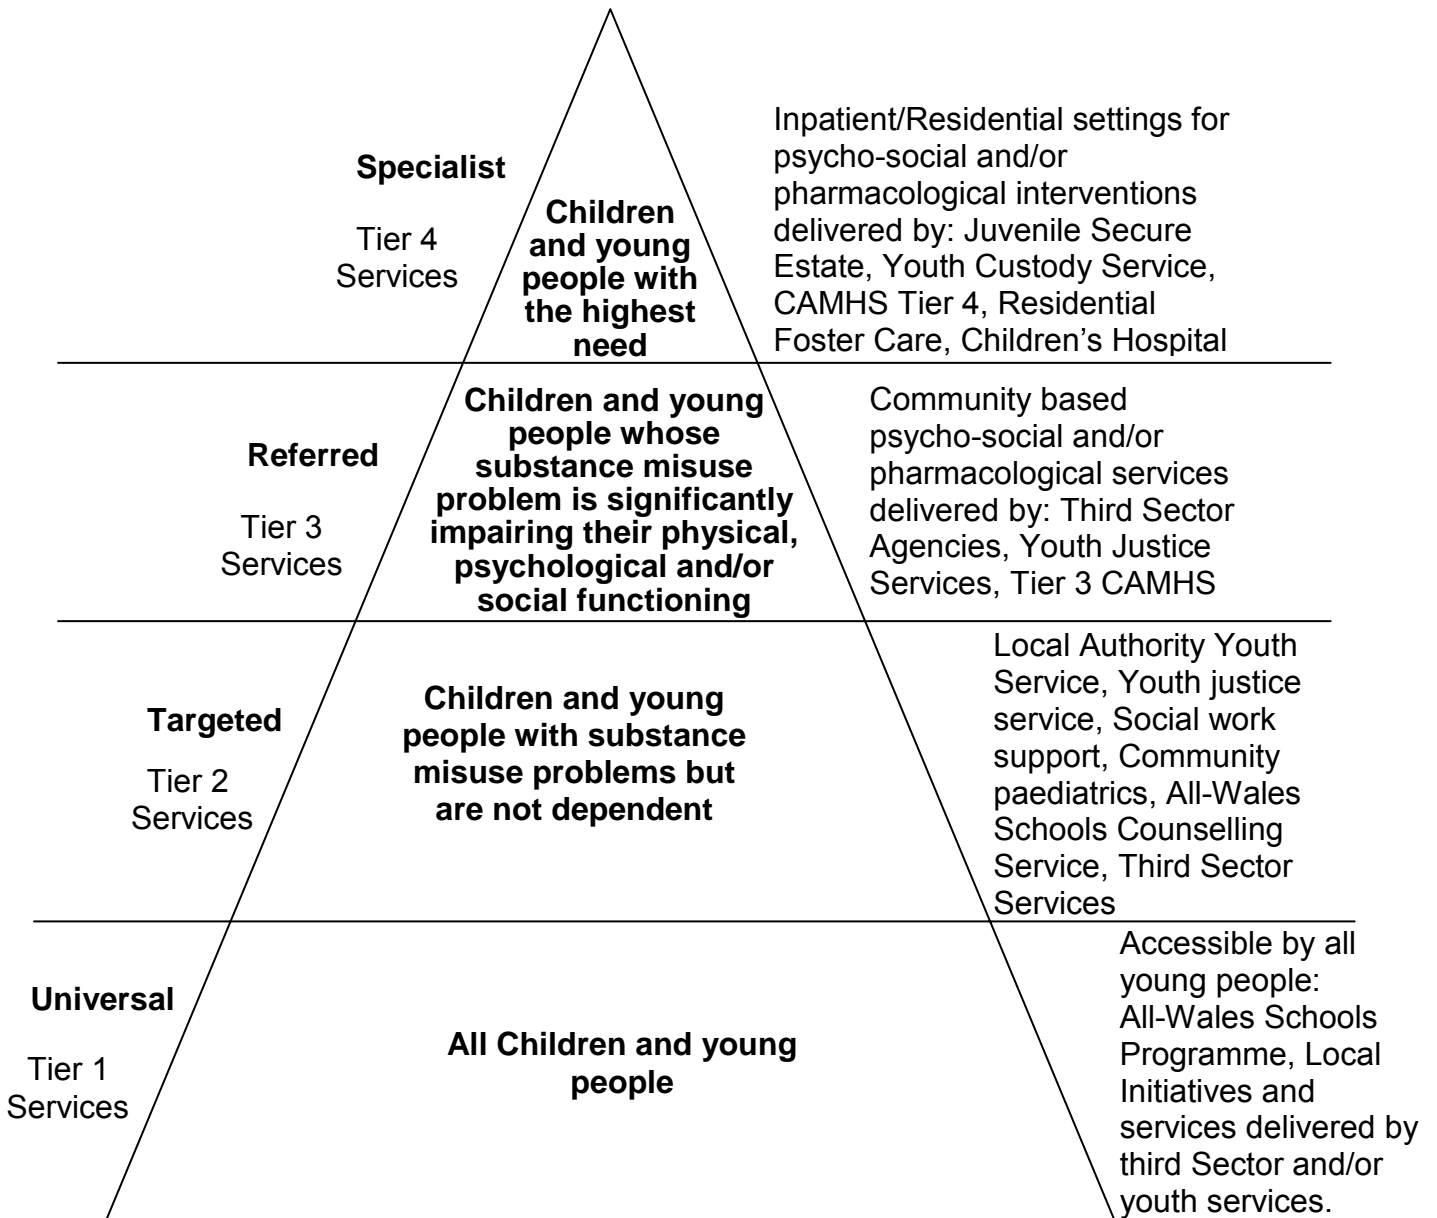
Specialist

Tier 4 Services

Children and young people with the highest need

Inpatient/Residential settings for psycho-social and/or pharmacological interventions delivered by: Juvenile Secure Estate, Youth Custody Service, CAMHS Tier 4, Residential Foster Care, Children's Hospital

Referred

Tier 3 Services

Children and young people whose substance misuse problem is significantly impairing their physical, psychological and/or social functioning

Community based psycho-social and/or pharmacological services delivered by: Third Sector Agencies, Youth Justice Services, Tier 3 CAMHS

Targeted

Tier 2 Services

Children and young people with substance misuse problems but are not dependent

Local Authority Youth Service, Youth justice service, Social work support, Community paediatrics, All-Wales Schools Counselling Service, Third Sector Services

Universal

Tier 1 Services

All Children and young people

Accessible by all young people: All-Wales Schools Programme, Local Initiatives and services delivered by third Sector and/or youth services.